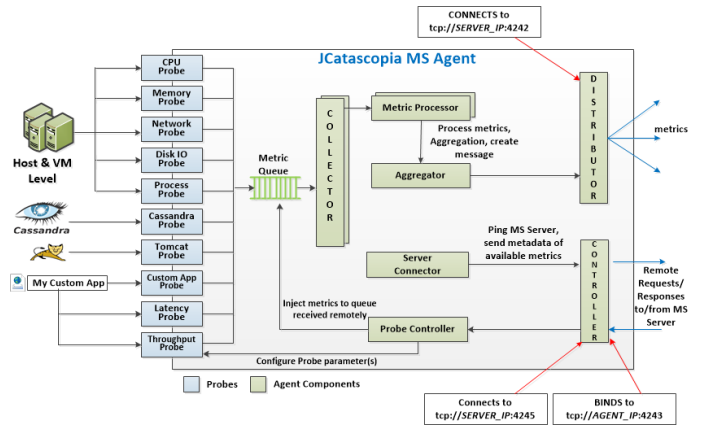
CONNECTS to
tcp://SERVER_IP:4242

JCatascopia MS Agent

CPU Probe
Memory Probe
Network Probe
Disk IO Probe
Process Probe
Cassandra Probe
Tomcat Probe
Custom App Probe
Latency Probe
Throughput Probe

Host & VM Level

Cassandra

My Custom App

Metric Queue

C O L L E C T O R

Metric Processor

Process metrics, Aggregation, create message

Aggregator

D I S T R I B U T O R

metrics

Server Connector

Ping MS Server, send metadata of available metrics

C O N T R O L L E R

Remote Requests/ Responses to/from MS Server

Inject metrics to queue received remotely

Probe Controller

Configure Probe parameter(s)

Probes
Agent Components

Connects to
tcp://SERVER_IP:4245

BINDS to
tcp://AGENT_IP:4243